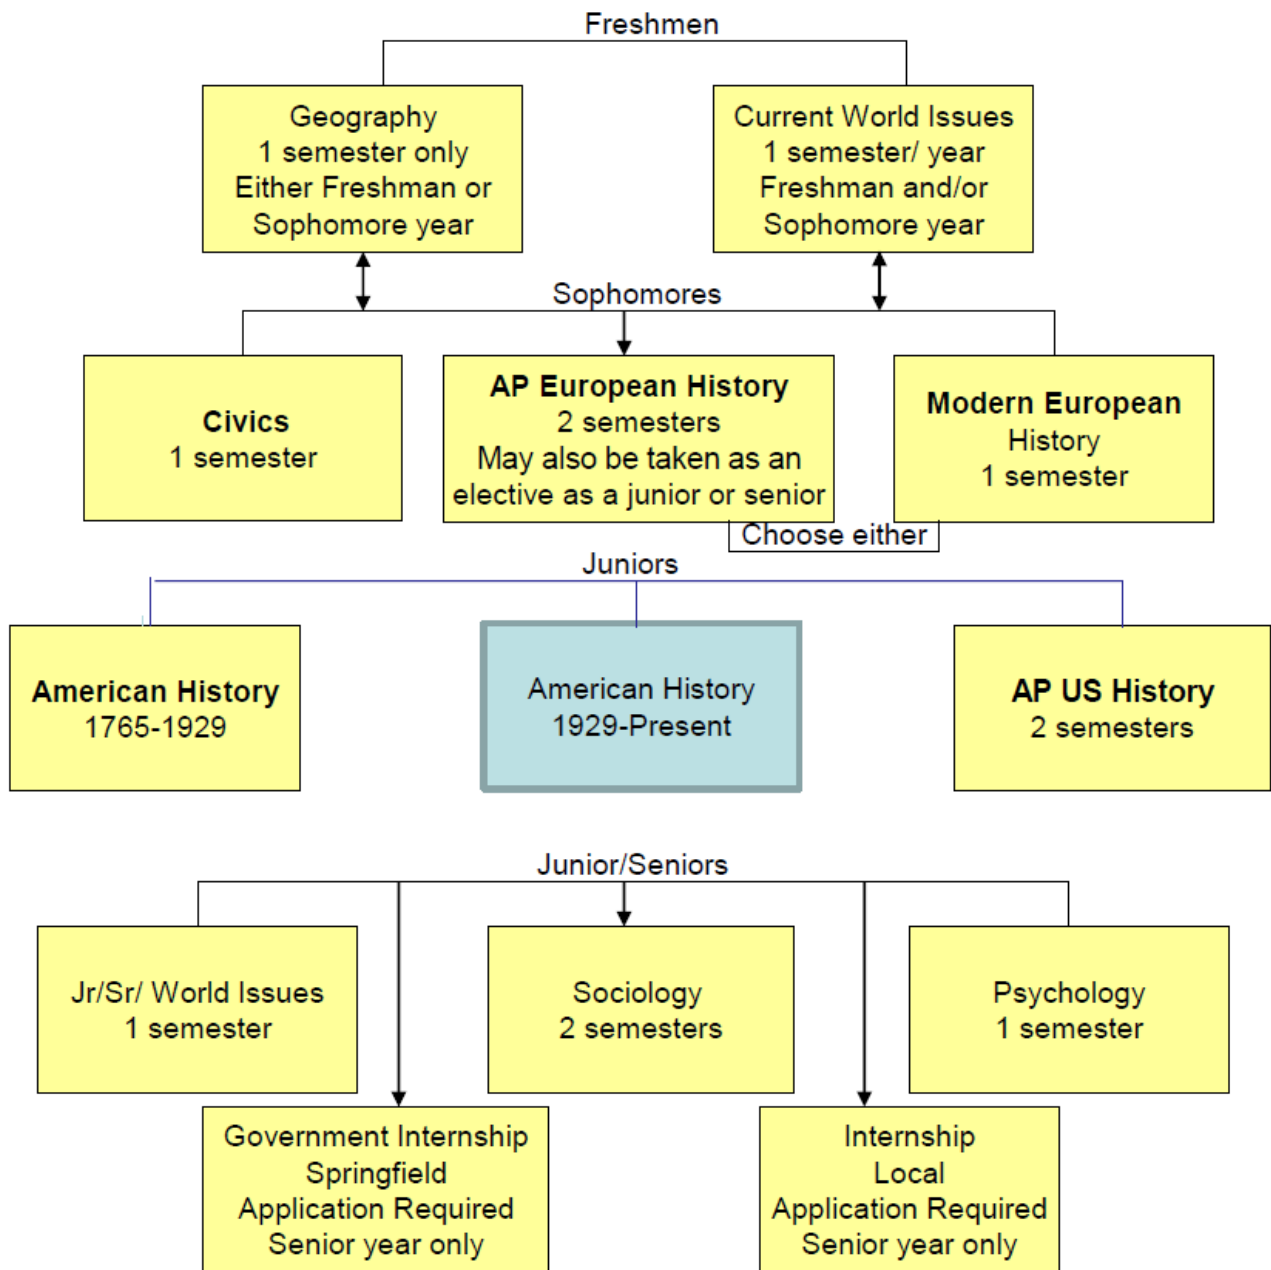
Freshmen

Geography
1 semester only
Either Freshman or
Sophomore year

Current World Issues
1 semester/ year
Freshman and/or
Sophomore year

Sophomores

Civics
1 semester

AP European History
2 semesters
May also be taken as an
elective as a junior or senior

Modern European
History
1 semester

Choose either

Juniors

American History
1765-1929

American History
1929-Present

AP US History
2 semesters

Junior/Seniors

Jr/Sr/ World Issues
1 semester

Sociology
2 semesters

Psychology
1 semester

Government Internship
Springfield
Application Required
Senior year only

Internship
Local
Application Required
Senior year only